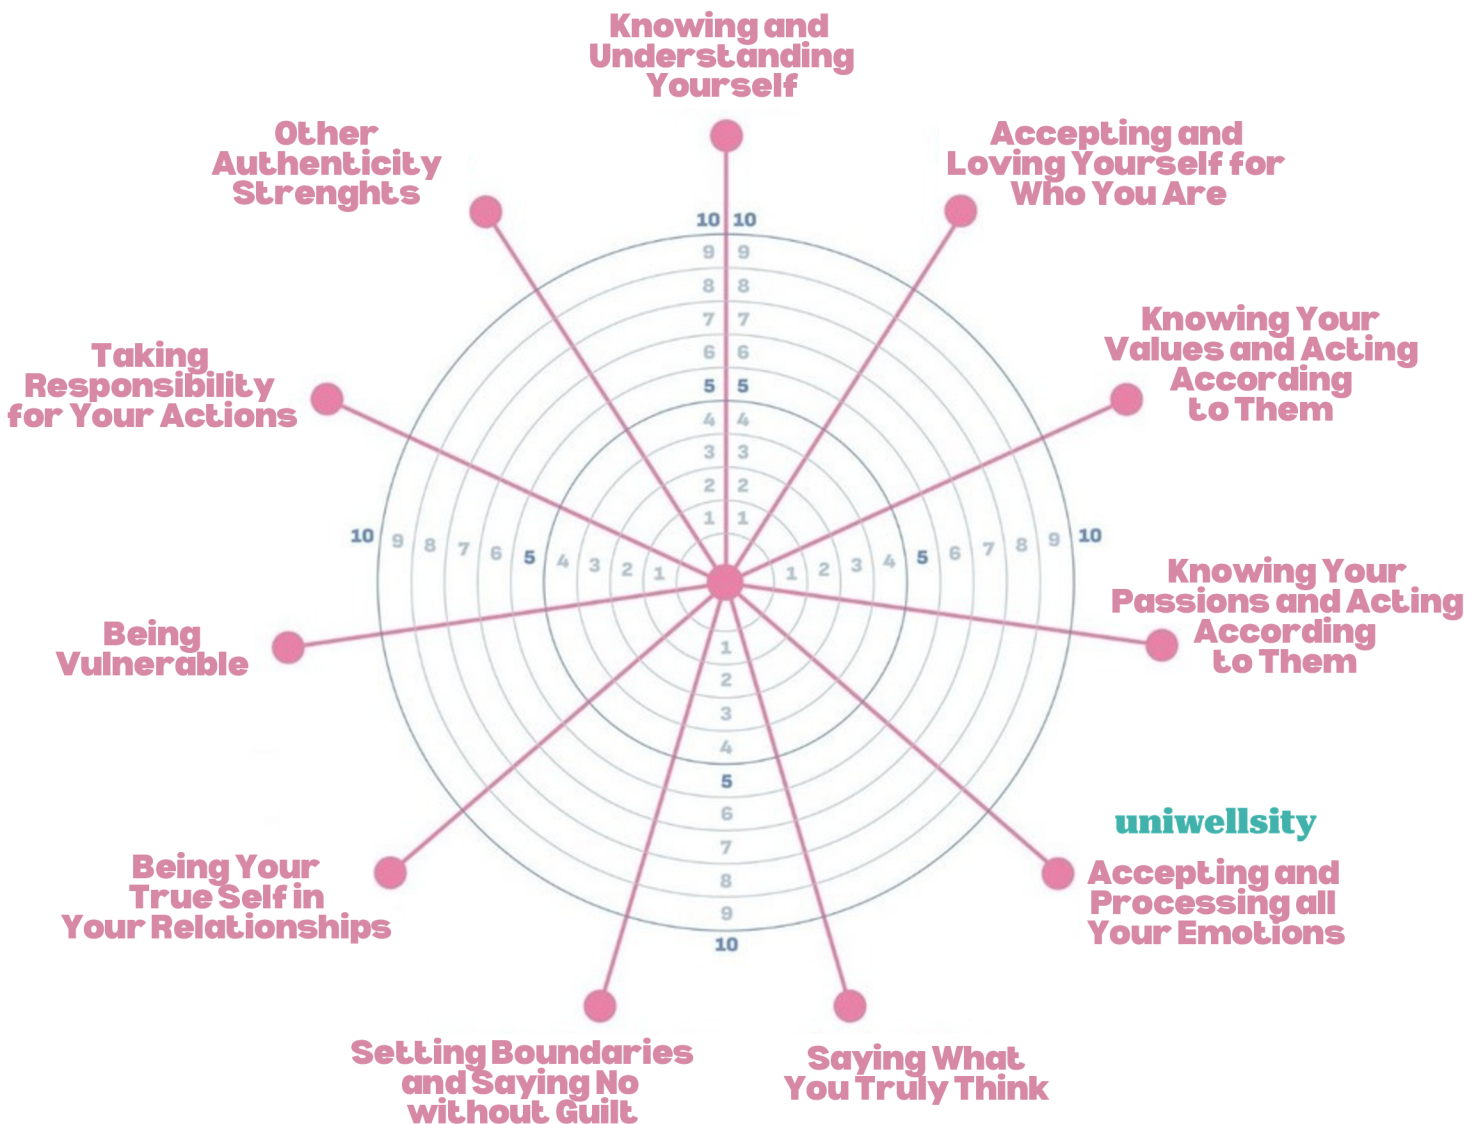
Knowing and Understanding Yourself

Accepting and Loving Yourself for Who You Are

Knowing Your Values and Acting According to Them

Knowing Your Passions and Acting According to Them

uniwellsity

Accepting and Processing all Your Emotions

Saying What You Truly Think

Setting Boundaries and Saying No without Guilt

Being Your True Self in Your Relationships

Being Vulnerable

Taking Responsibility for Your Actions

Other Authenticity Strenghts

10 10
9 9
8 8
7 7
6 6
5 5
4 4
3 3
2 2
1 1

10 9 8 7 6 5 4 3 2 1

1 2 3 4 5 6 7 8 9 10

1
2
3
4
5
6
7
8
9
10